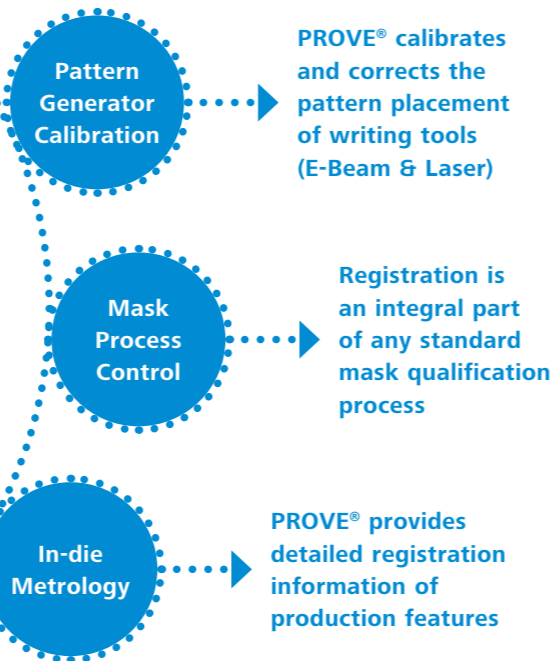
Pattern Generator Calibration

PROVE® calibrates and corrects the pattern placement of writing tools (E-Beam & Laser)

Mask Process Control

Registration is an integral part of any standard mask qualification process

In-die Metrology

PROVE® provides detailed registration information of production features